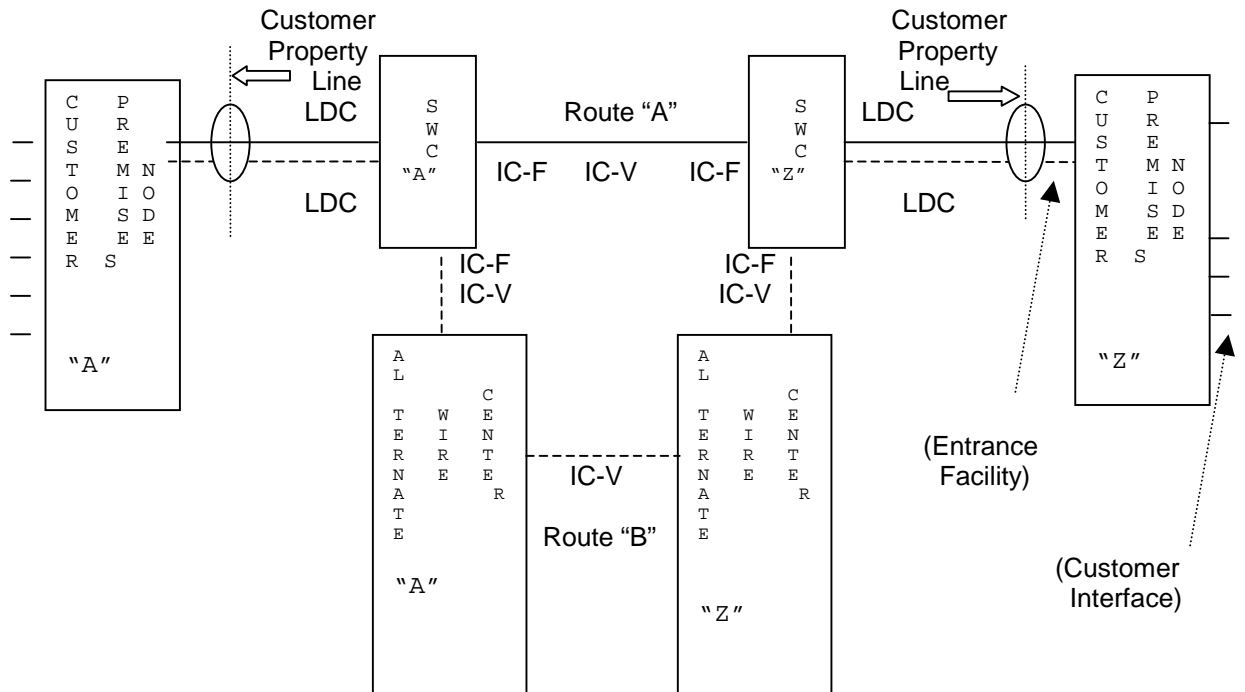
Customer Property Line

Customer Property Line

CUSTOMER PREMISES NODE "A"

LDC

LDC

SWC "A"

Route "A"

IC-F IC-V IC-F

SWC "Z"

LDC

LDC

CUSTOMER PREMISES NODE "Z"

IC-F IC-V

IC-F IC-V

ALTERNATE WIRE CENTER "A"

IC-V

Route "B"

ALTERNATE WIRE CENTER "Z"

(Entrance Facility)

(Customer Interface)